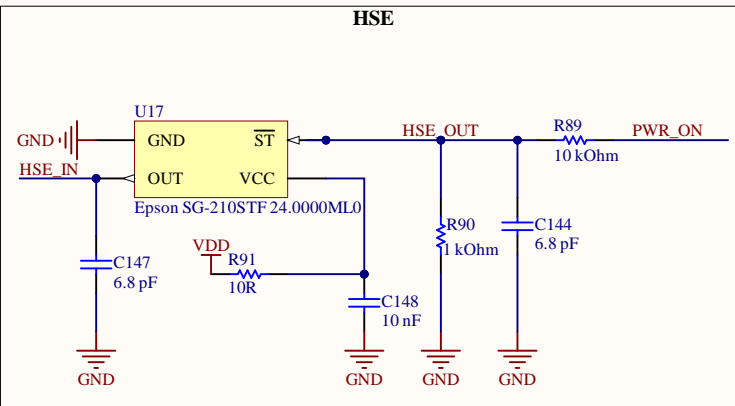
HSE

U17

GND

GND

$\overline{ST}$

HSE_OUT

R89

PWR_ON

10 kOhm

HSE_IN

OUT

VCC

Epson SG-210STF 24.0000ML0

R90

1 kOhm

C144

6.8 pF

VDD

R91

10R

C147

6.8 pF

C148

10 nF

GND

GND

GND

GND